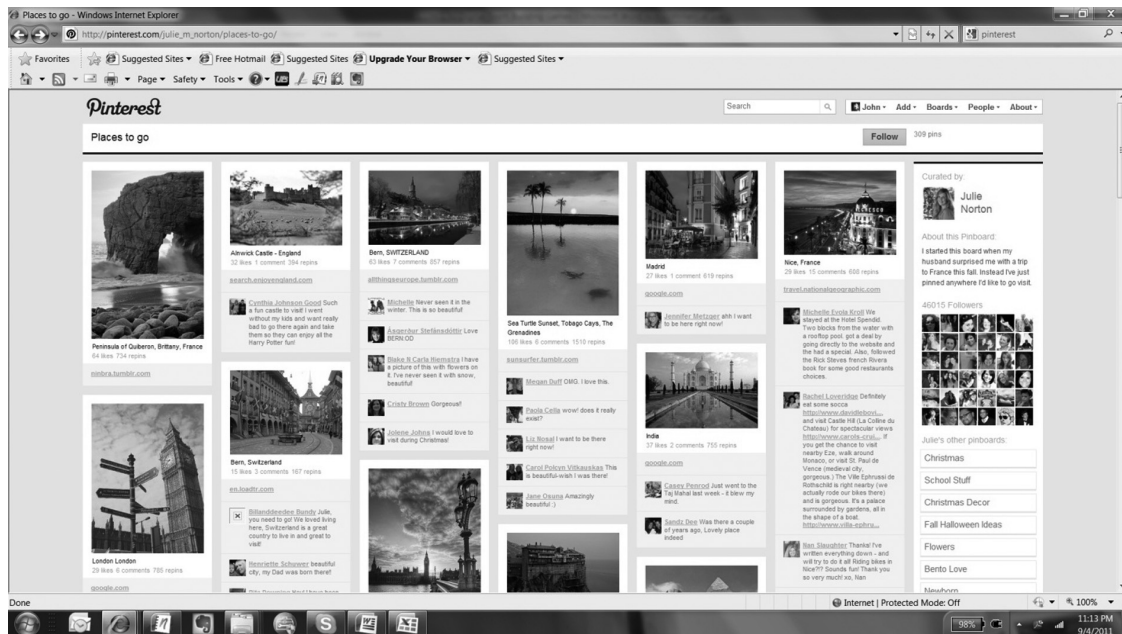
Places to go - Windows Internet Explorer

http://pinterest.com/julie_m_norton/places-to-go/

pinterest

Favorites | Suggested Sites ▾ | Free Hotmail | Suggested Sites | Upgrade Your Browser ▾ | Suggested Sites ▾

Page ▾ Safety ▾ Tools ▾

Pinterest

Search

John ▾ Add ▾ Boards ▾ People ▾ About ▾

Places to go

Follow 309 pins

Peninsula of Quiberon, Brittany, France
64 likes 734 repins

nimbra.tumblr.com

London London
29 likes 6 comments 785 repins

google.com

Alnwick Castle - England
32 likes 1 comment 384 repins

search.enjoyengland.com

Cynthia Johnson Good Such a fun castle to visit! I went without my kids and want really bad to go there again and take them so they can enjoy all the Harry Potter fun!

Bern, Switzerland
15 likes 3 comments 167 repins

en.loadtr.com

Billanddeedee Bundy Julie, you need to go! We loved living here, Switzerland is a great country to live in and great to visit!

Henriette Schuwer beautiful city, my Dad was born there!

Bern, SWITZERLAND
43 likes 7 comments 857 repins

allthingseurope.tumblr.com

Michelle Never seen it in the winter. This is so beautiful!

Ásgerdur Stefánsdóttir Love BERN:OD

Blake N Carla Heimstra I have a picture of this with flowers on it. I've never seen it with snow, beautiful

Cristy Brown Gorgeous!

Jolene Johns I would love to visit during Christmas!

Sea Turtle Sunset, Tobago Cays, The Grenadines
196 likes 6 comments 1510 repins

sunsurfer.tumblr.com

Megan Duff OMG. I love this.

Paola Cella wow! does it really exist?

Liz Nosal I want to be there right now!

Carol Polcyn Vitkauskas This is beautiful-wish I was there!

Jane Osuna Amazingly beautiful :)

Madrid
27 likes 1 comment 619 repins

google.com

Jennifer Metzger ahh I want to be here right now!

India
37 likes 2 comments 755 repins

google.com

Casey Penrod Just went to the Taj Mahal last week - it blew my mind.

Sandz Dee Was there a couple of years ago, Lovely place indeed

Nice, France
29 likes 15 comments 608 repins

travel.nationalgeographic.com

Michelle Evola Kroll We stayed at the Hotel Spendid. Two blocks from the water with a rooftop pool. got a deal by going directly to the website and the had a special. Also, followed the Rick Steves french Riviera book for some good restaurants choices.

Rachel Loveridge Definitely eat some socca http://www.davidlebovi... and visit Castle Hill (La Colline du Chateau) for spectacular views http://www.carols-crui... If you get the chance to visit nearby Eze, walk around Monaco, or visit St. Paul de Vence (medieval city, gorgeous.) The Ville Ephrussi de Rothschild is right nearby (we actually rode our bikes there) and is gorgeous. It's a palace surrounded by gardens, all in the shape of a boat. http://www.villa-ephru...

Nan Slaughter Thanks! I've written everything down - and will try to do it all Riding bikes in Nice?!? Sounds fun! Thank you so very much! xo, Nan

Curated by:
Julie Norton

About this Pinboard:
I started this board when my husband surprised me with a trip to France this fall. Instead I've just pinned anywhere I'd like to go visit.

46015 Followers

Julie's other pinboards:
Christmas
School Stuff
Christmas Decor
Fall Halloween Ideas
Flowers
Bento Love
Newborn

Done

Internet | Protected Mode: Off

100%

98%

11:13 PM
9/4/2011